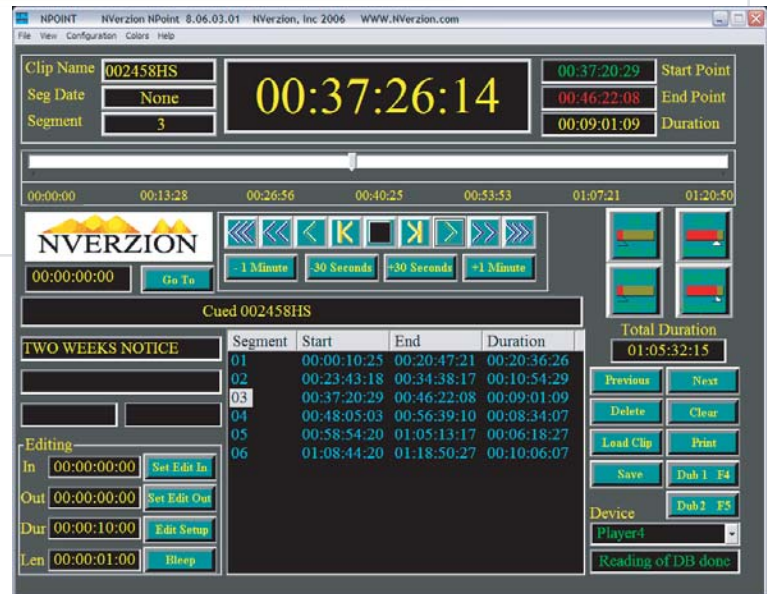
NPOINT NVerzion NPoint 8.06.03.01 NVerzion, Inc 2006 WWW.NVerzion.com

File View Configuration Colors Help

Clip Name 002458HS
Seg Date None
Segment 3

00:37:26:14

00:37:20:29 Start Point
00:46:22:08 End Point
00:09:01:09 Duration

00:00:00 00:13:28 00:26:56 00:40:25 00:53:53 01:07:21 01:20:50

NVERZION

00:00:00:00 Go To

- 1 Minute -30 Seconds +30 Seconds +1 Minute

Cued 002458HS

TWO WEEKS NOTICE

| Segment | Start | End | Duration |
|---|---|---|---|
| 01 | 00:00:10:25 | 00:20:47:21 | 00:20:36:26 |
| 02 | 00:23:43:18 | 00:34:38:17 | 00:10:54:29 |
| 03 | 00:37:20:29 | 00:46:22:08 | 00:09:01:09 |
| 04 | 00:48:05:03 | 00:56:39:10 | 00:08:34:07 |
| 05 | 00:58:54:20 | 01:05:13:17 | 00:06:18:27 |
| 06 | 01:08:44:20 | 01:18:50:27 | 00:10:06:07 |

Total Duration
01:05:32:15

Previous Next
Delete Clear
Load Clip Print
Save Dub 1 F4
Dub2 F5

Device
Player4
Reading of DB done

Editing
In 00:00:00:00 Set Edit In
Out 00:00:00:00 Set Edit Out
Dur 00:00:10:00 Edit Setup
Len 00:00:01:00 Bleep